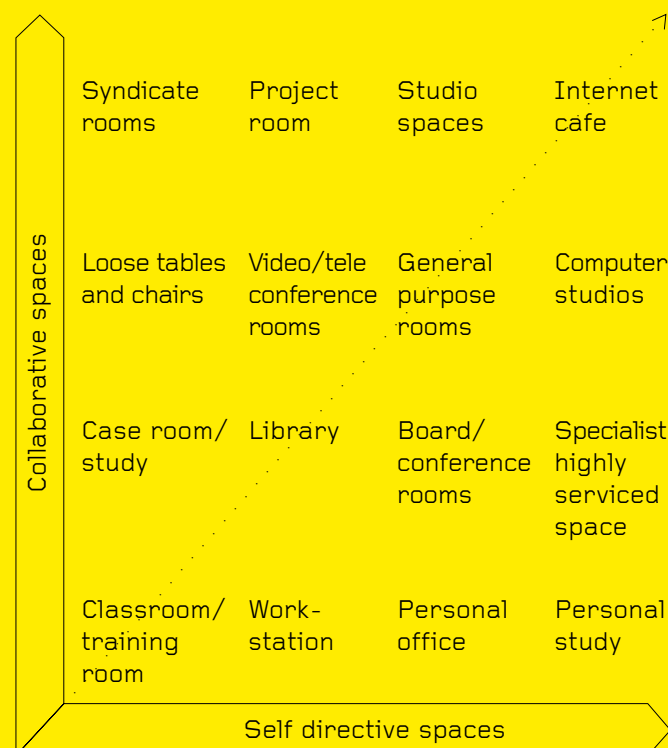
Collaborative spaces

| Syndicate rooms | Project room | Studio spaces | Internet cafe |
|---|---|---|---|
| Loose tables and chairs | Video/tele conference rooms | General purpose rooms | Computer studios |
| Case room/ study | Library | Board/ conference rooms | Specialist highly serviced space |
| Classroom/ training room | Workstation | Personal office | Personal study |

Self directive spaces